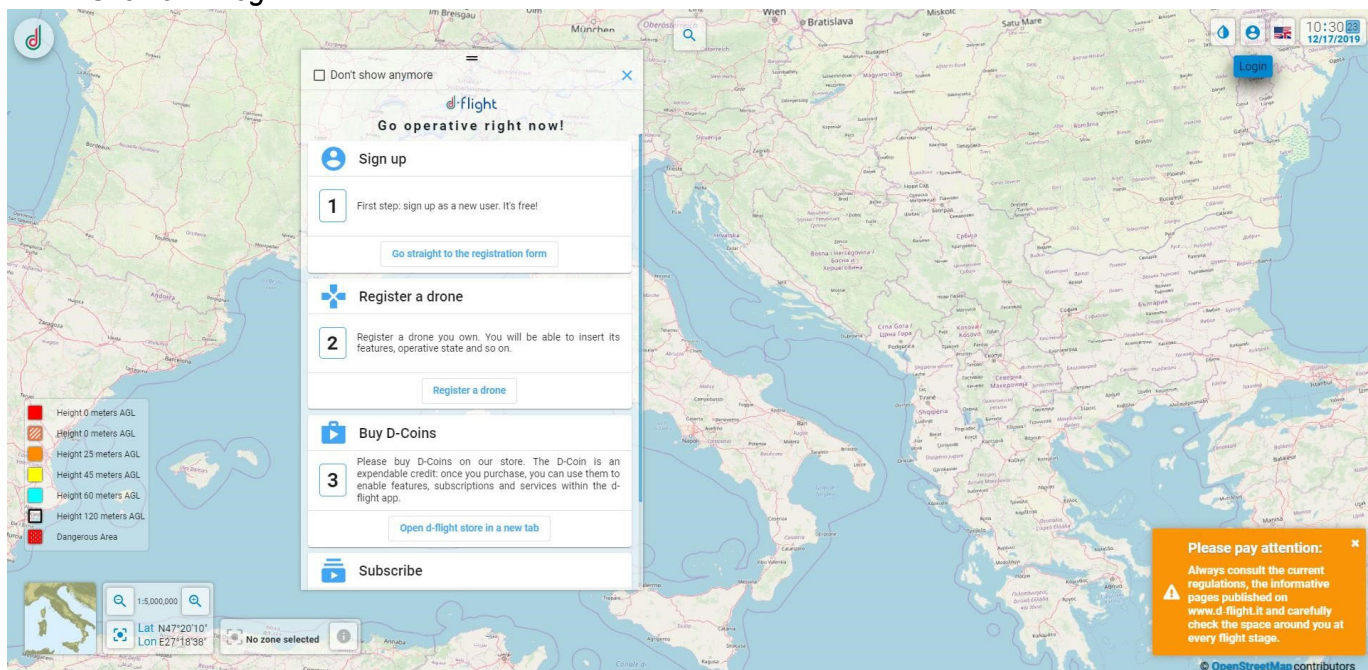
10:30 23
12/17/2019

Login

Don't show anymore

d-flight

Go operative right now!

Sign up

1 First step: sign up as a new user. It's free!

Go straight to the registration form

Register a drone

2 Register a drone you own. You will be able to insert its features, operative state and so on.

Register a drone

Buy D-Coins

3 Please buy D-Coins on our store. The D-Coin is an expendable credit: once you purchase, you can use them to enable features, subscriptions and services within the d-flight app.

Open d-flight store in a new tab

Subscribe

Height 0 meters AGL
Height 0 meters AGL
Height 25 meters AGL
Height 45 meters AGL
Height 60 meters AGL
Height 120 meters AGL
Dangerous Area

1:5,000,000

Lat N47°20'10"
Lon E27°18'38"

No zone selected

Please pay attention:

Always consult the current regulations, the informative pages published on www.d-flight.it and carefully check the space around you at every flight stage.

© OpenStreetMap contributors